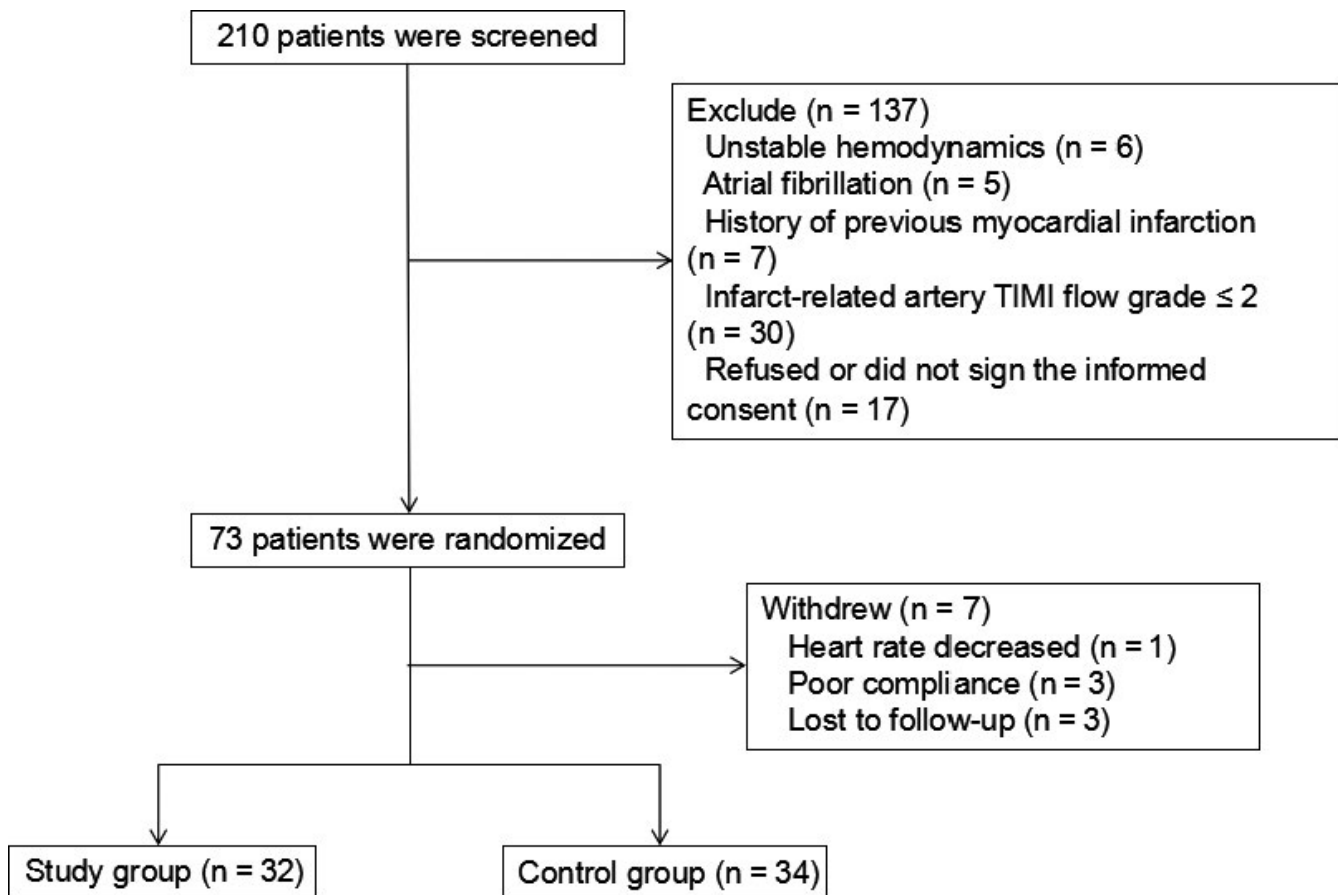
210 patients were screened

Exclude (n = 137)
Unstable hemodynamics (n = 6)
Atrial fibrillation (n = 5)
History of previous myocardial infarction (n = 7)
Infarct-related artery TIMI flow grade ≤ 2 (n = 30)
Refused or did not sign the informed consent (n = 17)

73 patients were randomized

Withdrew (n = 7)
Heart rate decreased (n = 1)
Poor compliance (n = 3)
Lost to follow-up (n = 3)

Study group (n = 32)

Control group (n = 34)